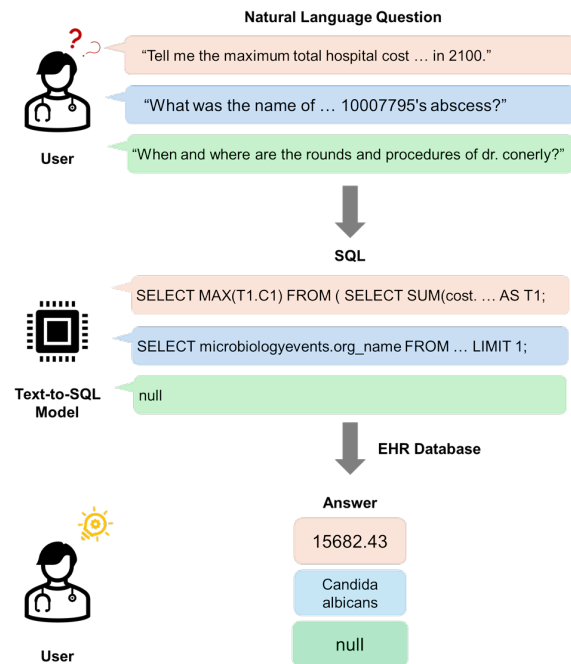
Natural Language Question

User

“Tell me the maximum total hospital cost … in 2100.”

“What was the name of … 10007795's abscess?”

“When and where are the rounds and procedures of dr. conerly?”

SQL

Text-to-SQL Model

SELECT MAX(T1.C1) FROM ( SELECT SUM(cost. … AS T1;

SELECT microbiologyevents.org_name FROM … LIMIT 1;

null

EHR Database

Answer

User

15682.43

Candida albicans

null